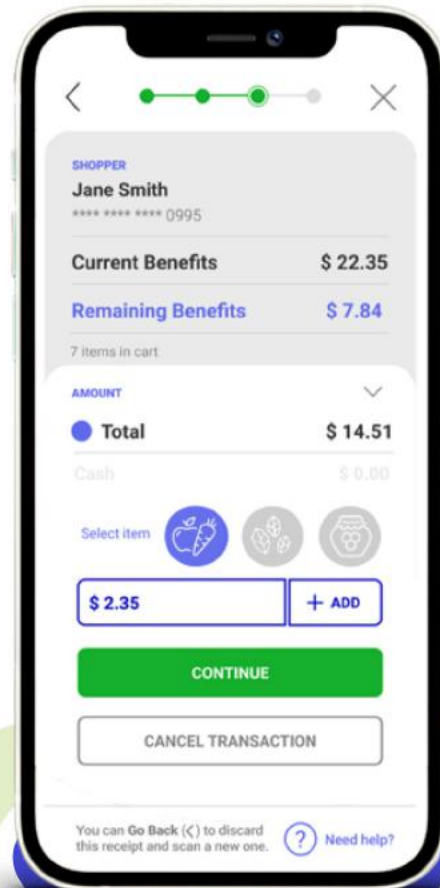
SHOPPER
Jane Smith
**** **** **** 0995

Current Benefits $ 22.35

Remaining Benefits $ 7.84

7 items in cart

AMOUNT

Total $ 14.51

Cash $ 0.00

Select item

$ 2.35

+ ADD

CONTINUE

CANCEL TRANSACTION

You can Go Back (<) to discard this receipt and scan a new one.

? Need help?